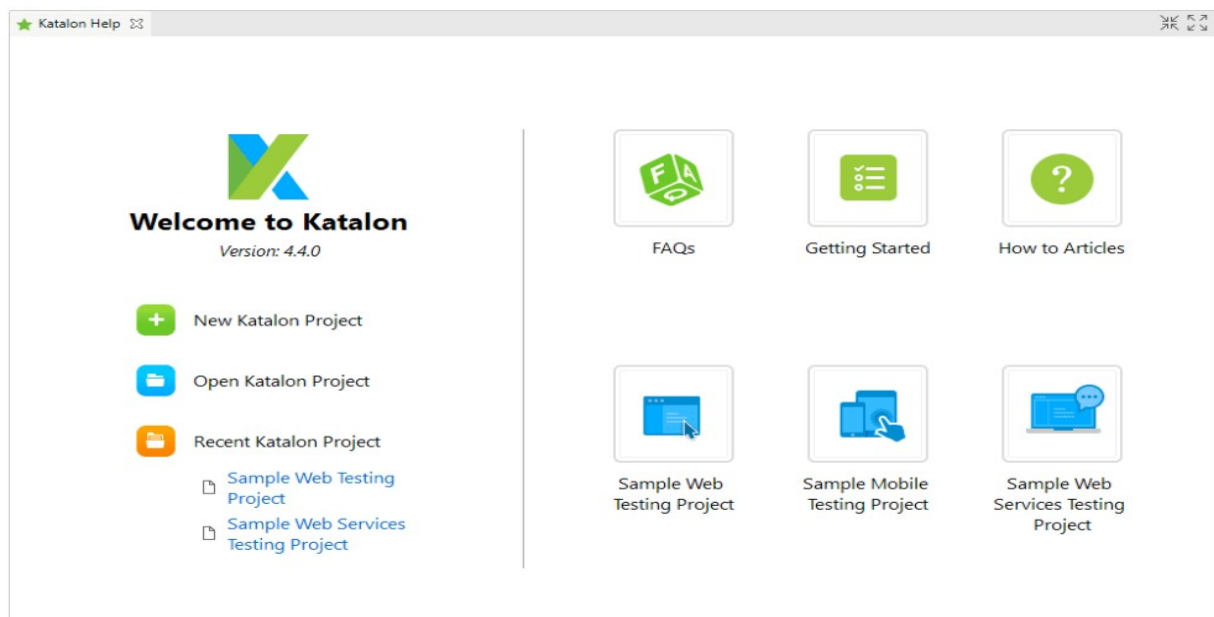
Katalon Help

Welcome to Katalon

Version: 4.4.0

New Katalon Project

Open Katalon Project

Recent Katalon Project

Sample Web Testing Project

Sample Web Services Testing Project

F A Q

FAQs

Getting Started

?

How to Articles

Sample Web Testing Project

Sample Mobile Testing Project

Sample Web Services Testing Project